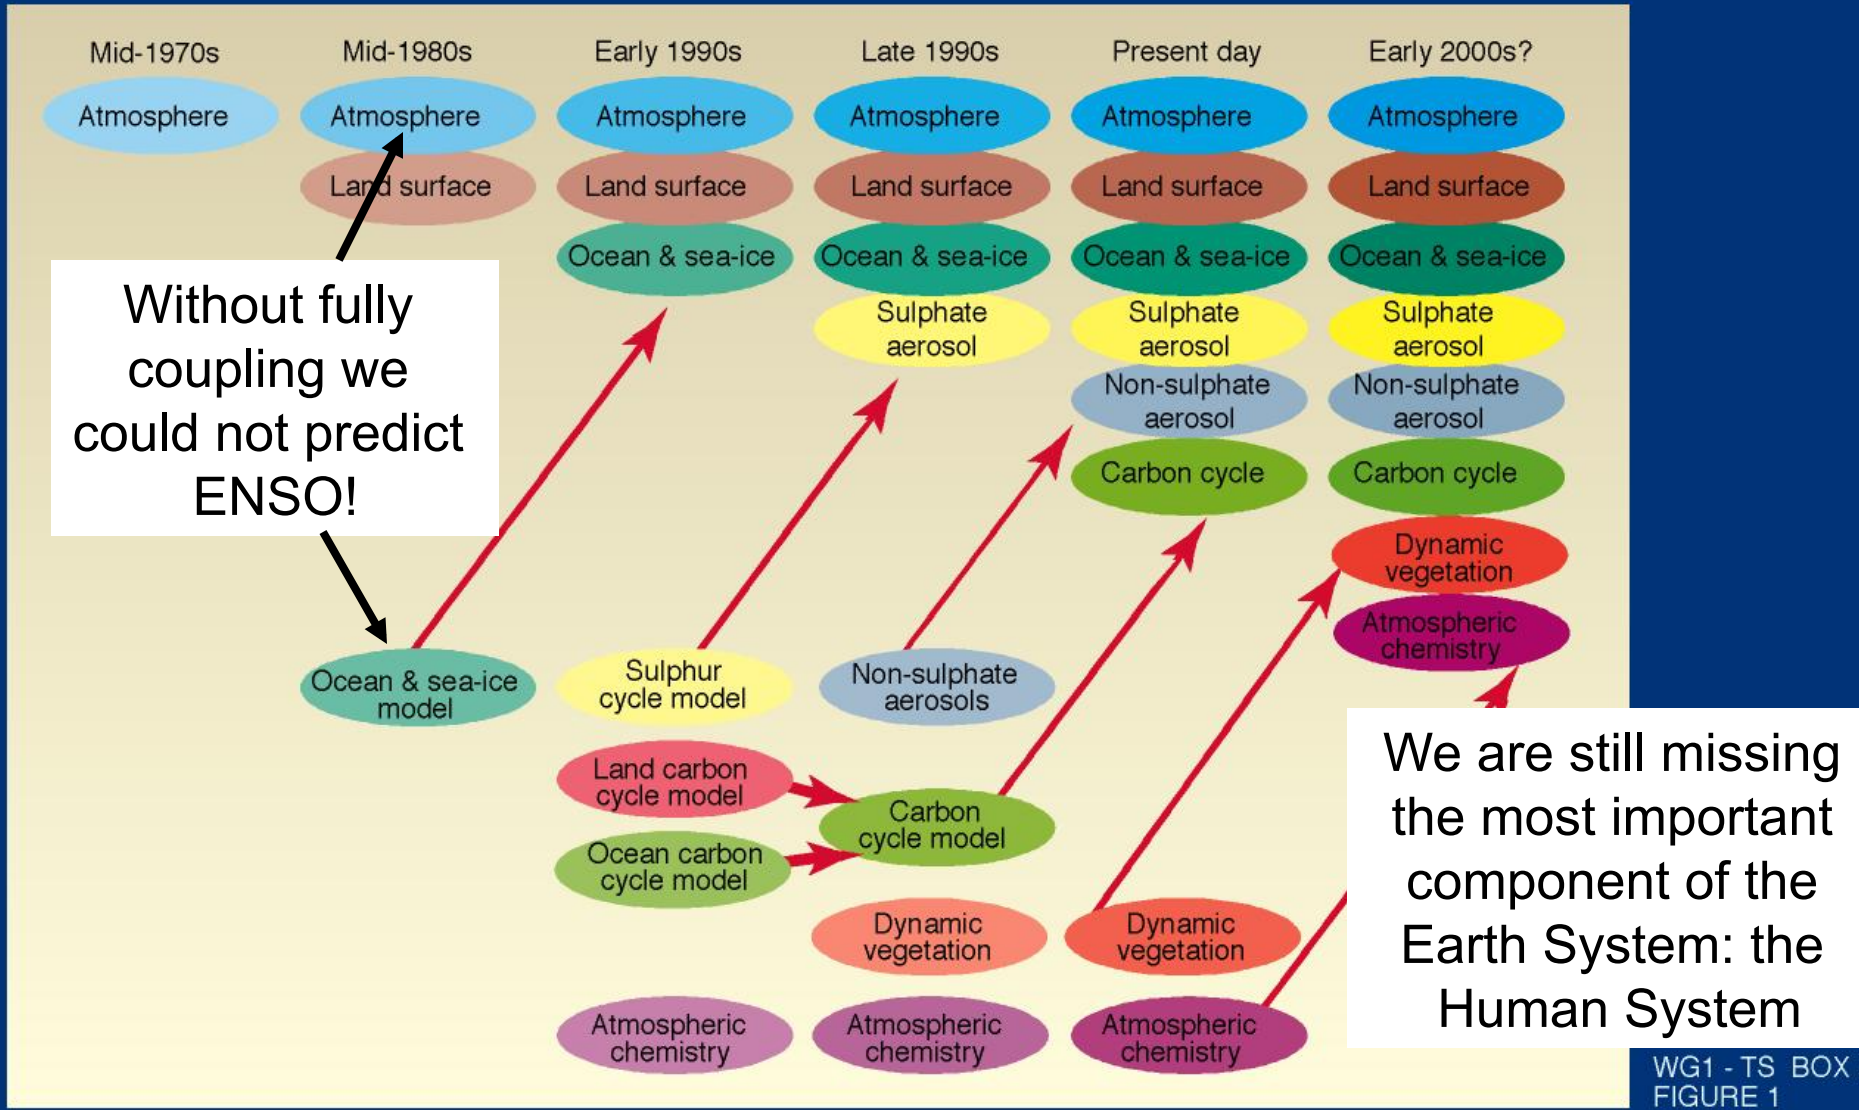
Mid-1970s

Mid-1980s

Early 1990s

Late 1990s

Present day

Early 2000s?

Atmosphere

Atmosphere

Land surface

Without fully coupling we could not predict ENSO!

Ocean & sea-ice model

Atmosphere

Land surface

Ocean & sea-ice

Sulphur cycle model

Land carbon cycle model

Ocean carbon cycle model

Atmospheric chemistry

Atmosphere

Land surface

Ocean & sea-ice

Sulphate aerosol

Non-sulphate aerosols

Carbon cycle model

Dynamic vegetation

Atmospheric chemistry

Atmosphere

Land surface

Ocean & sea-ice

Sulphate aerosol

Non-sulphate aerosol

Carbon cycle

Dynamic vegetation

Atmospheric chemistry

Atmosphere

Land surface

Ocean & sea-ice

Sulphate aerosol

Non-sulphate aerosol

Carbon cycle

Dynamic vegetation

Atmospheric chemistry

We are still missing the most important component of the Earth System: the Human System

WG1 - TS BOX FIGURE 1